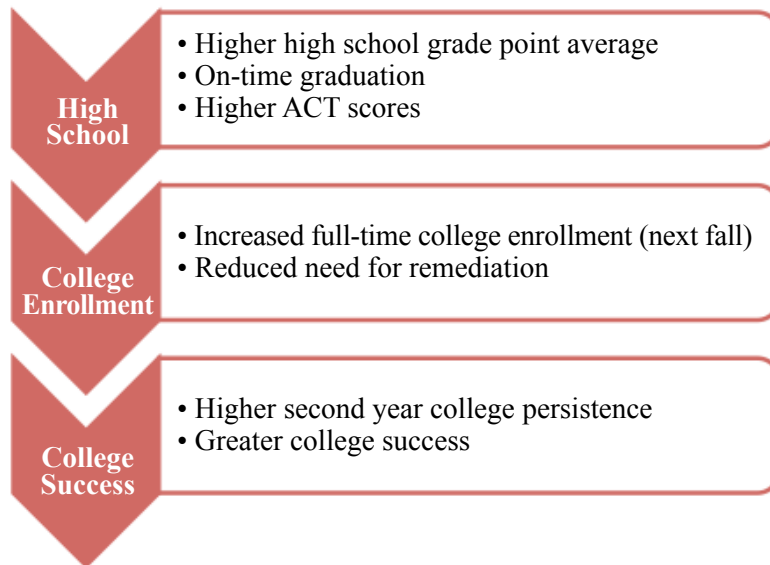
High School

• Higher high school grade point average
• On-time graduation
• Higher ACT scores

College Enrollment

• Increased full-time college enrollment (next fall)
• Reduced need for remediation

College Success

• Higher second year college persistence
• Greater college success